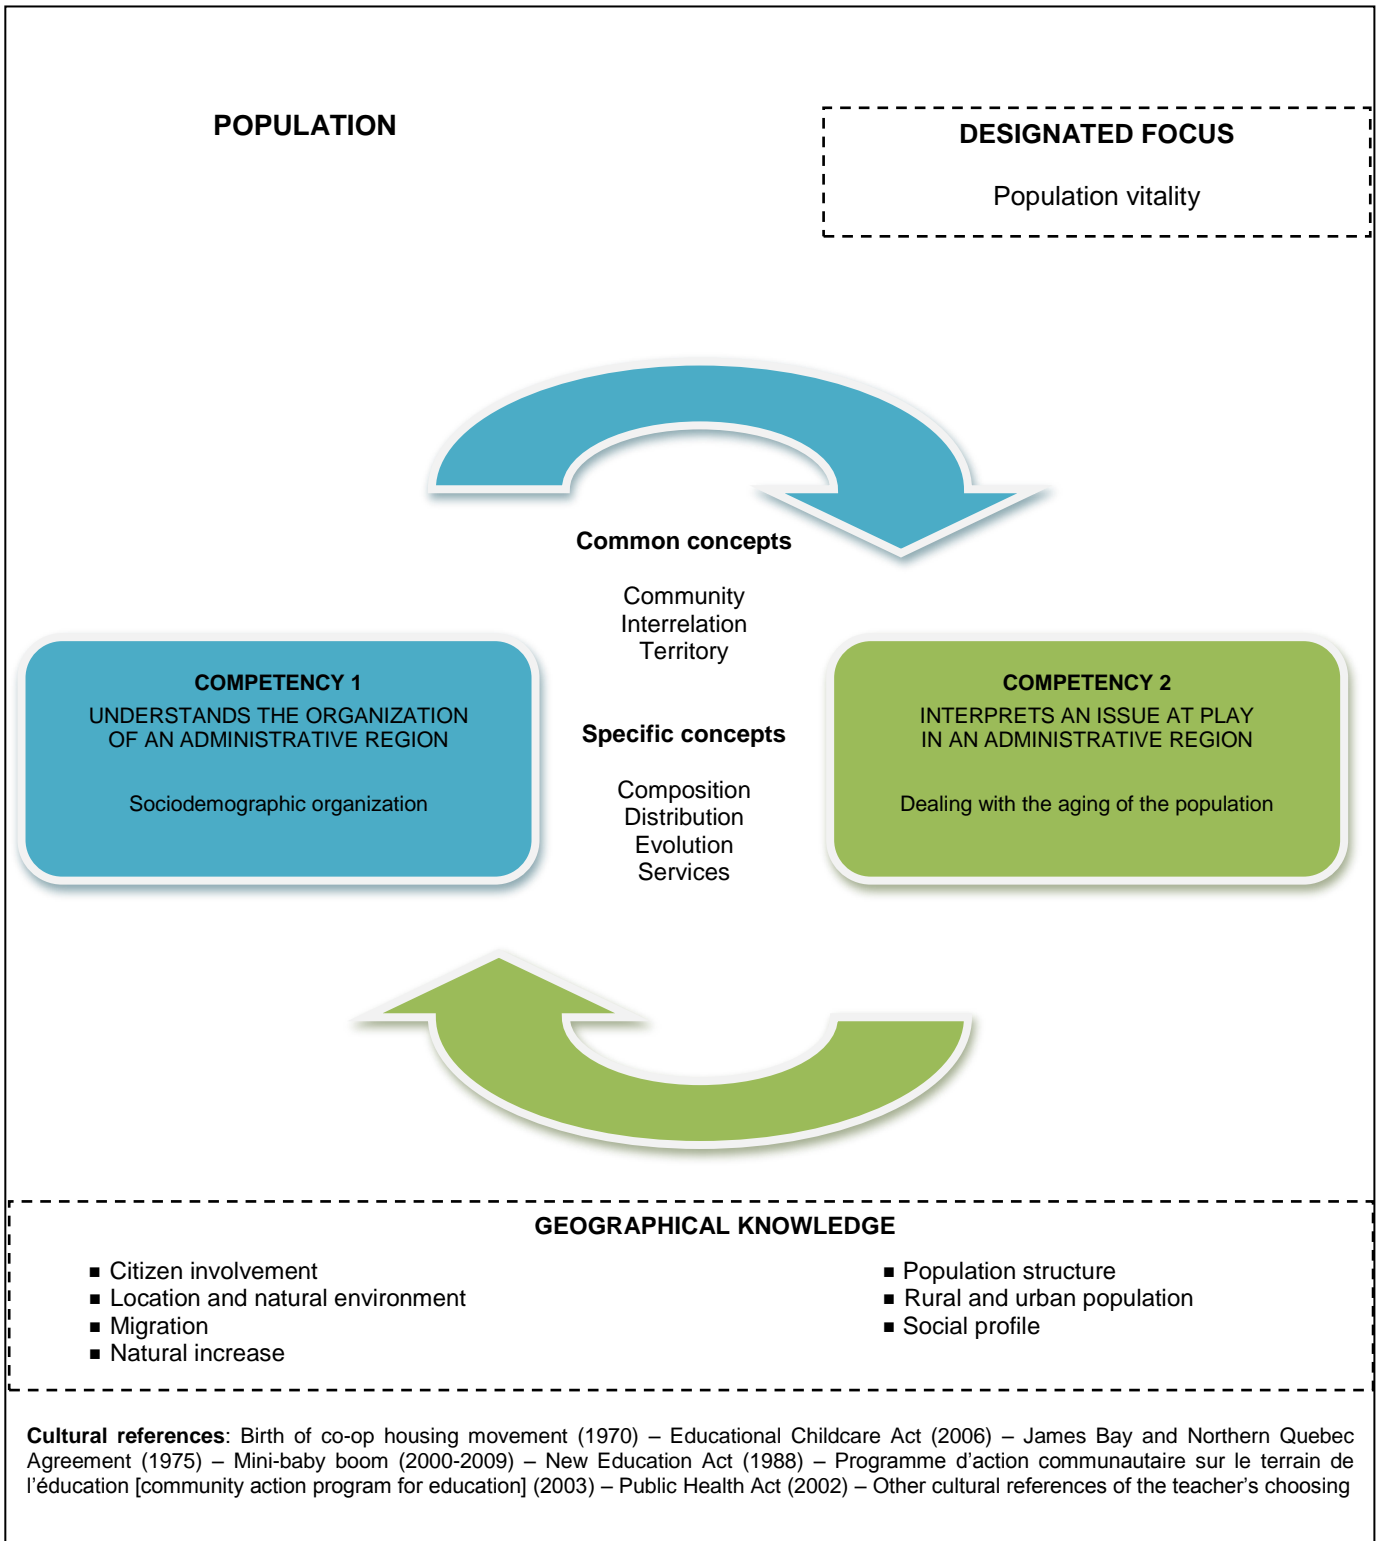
POPULATION

DESIGNATED FOCUS

Population vitality

Common concepts

Community
Interrelation
Territory

COMPETENCY 1
UNDERSTANDS THE ORGANIZATION OF AN ADMINISTRATIVE REGION

Sociodemographic organization

Specific concepts

Composition
Distribution
Evolution
Services

COMPETENCY 2
INTERPRETS AN ISSUE AT PLAY IN AN ADMINISTRATIVE REGION

Dealing with the aging of the population

GEOGRAPHICAL KNOWLEDGE

■ Citizen involvement
■ Location and natural environment
■ Migration
■ Natural increase

■ Population structure
■ Rural and urban population
■ Social profile

**Cultural references**: Birth of co-op housing movement (1970) – Educational Childcare Act (2006) – James Bay and Northern Quebec Agreement (1975) – Mini-baby boom (2000-2009) – New Education Act (1988) – Programme d'action communautaire sur le terrain de l'éducation [community action program for education] (2003) – Public Health Act (2002) – Other cultural references of the teacher's choosing